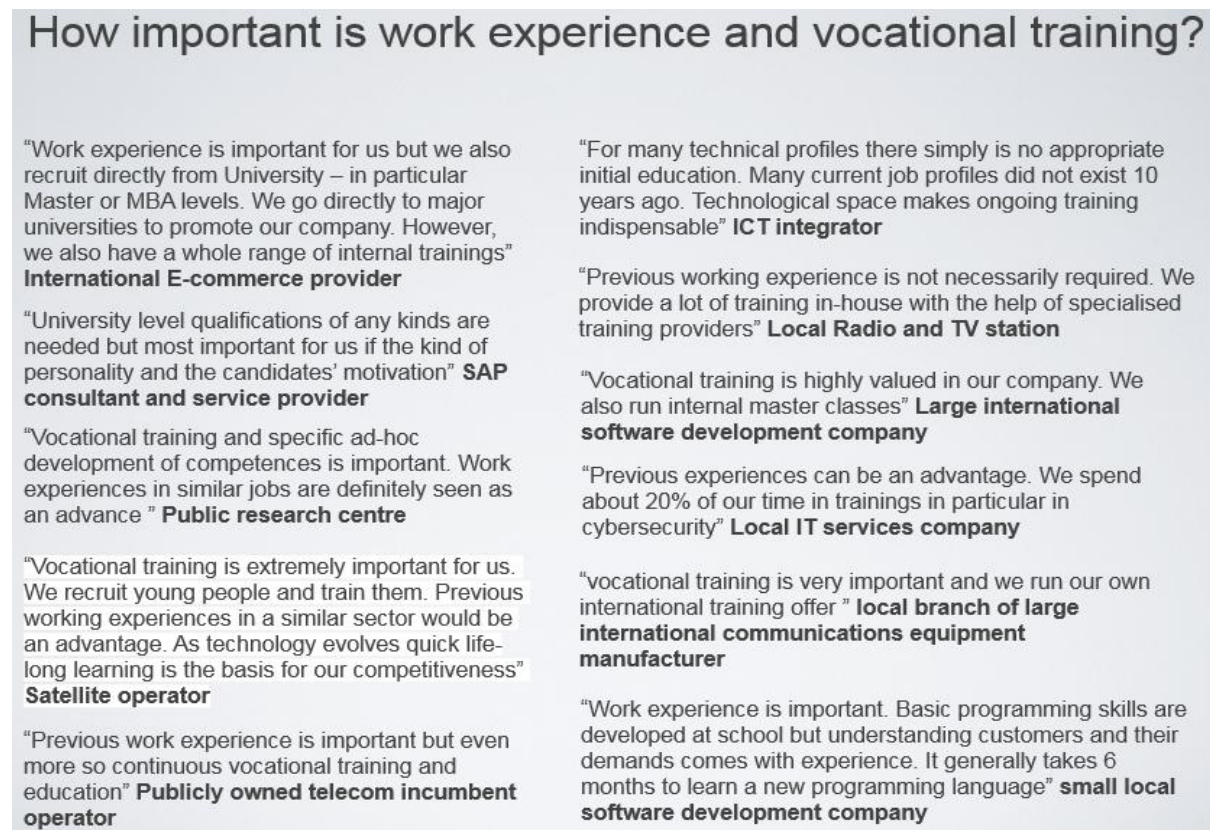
How important is work experience and vocational training?

“Work experience is important for us but we also recruit directly from University – in particular Master or MBA levels. We go directly to major universities to promote our company. However, we also have a whole range of internal trainings” **International E-commerce provider**

“University level qualifications of any kinds are needed but most important for us if the kind of personality and the candidates' motivation” **SAP consultant and service provider**

“Vocational training and specific ad-hoc development of competences is important. Work experiences in similar jobs are definitely seen as an advance ” **Public research centre**

“Vocational training is extremely important for us. We recruit young people and train them. Previous working experiences in a similar sector would be an advantage. As technology evolves quick lifelong learning is the basis for our competitiveness” **Satellite operator**

“Previous work experience is important but even more so continuous vocational training and education” **Publicly owned telecom incumbent operator**

“For many technical profiles there simply is no appropriate initial education. Many current job profiles did not exist 10 years ago. Technological space makes ongoing training indispensable” **ICT integrator**

“Previous working experience is not necessarily required. We provide a lot of training in-house with the help of specialised training providers” **Local Radio and TV station**

“Vocational training is highly valued in our company. We also run internal master classes” **Large international software development company**

“Previous experiences can be an advantage. We spend about 20% of our time in trainings in particular in cybersecurity” **Local IT services company**

“vocational training is very important and we run our own international training offer ” **local branch of large international communications equipment manufacturer**

“Work experience is important. Basic programming skills are developed at school but understanding customers and their demands comes with experience. It generally takes 6 months to learn a new programming language” **small local software development company**